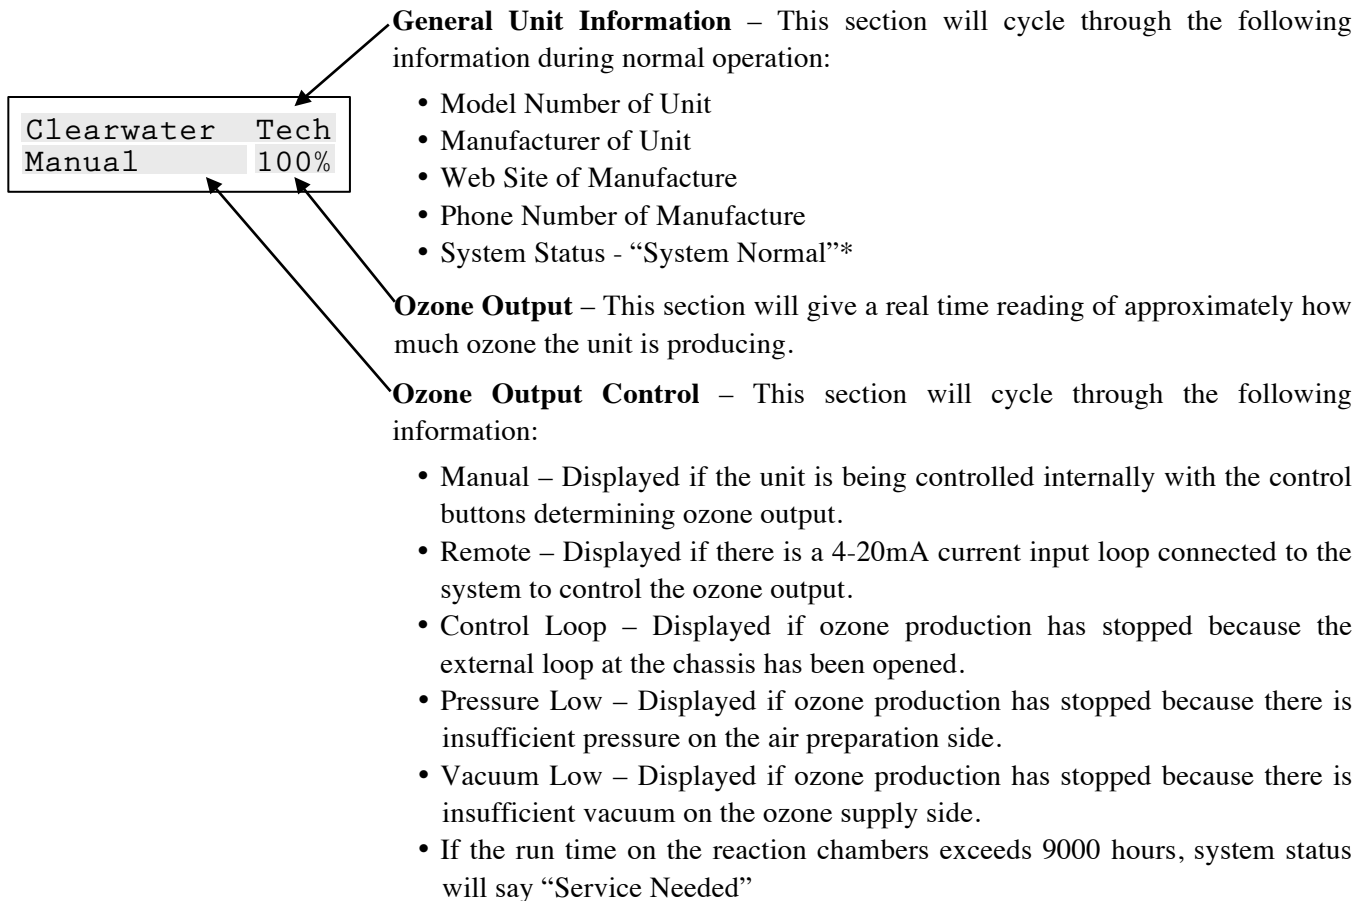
Clearwater Tech
Manual 100%

**General Unit Information** – This section will cycle through the following information during normal operation:

• Model Number of Unit
• Manufacturer of Unit
• Web Site of Manufacture
• Phone Number of Manufacture
• System Status - "System Normal"*

**Ozone Output** – This section will give a real time reading of approximately how much ozone the unit is producing.

**Ozone Output Control** – This section will cycle through the following information:

• Manual – Displayed if the unit is being controlled internally with the control buttons determining ozone output.
• Remote – Displayed if there is a 4-20mA current input loop connected to the system to control the ozone output.
• Control Loop – Displayed if ozone production has stopped because the external loop at the chassis has been opened.
• Pressure Low – Displayed if ozone production has stopped because there is insufficient pressure on the air preparation side.
• Vacuum Low – Displayed if ozone production has stopped because there is insufficient vacuum on the ozone supply side.
• If the run time on the reaction chambers exceeds 9000 hours, system status will say "Service Needed"